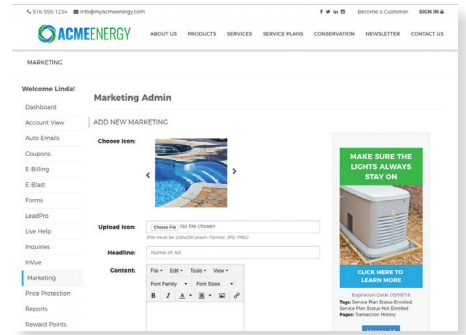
516-555-1234 info@myacmeenergy.com

Become a Customer SIGN IN

ACMEENERGY

ABOUT US PRODUCTS SERVICES SERVICE PLANS CONSERVATION NEWSLETTER CONTACT US

MARKETING

Welcome Linda!

Dashboard
Account View
Auto Emails
Coupons
E-Billing
E-Blast
Forms
LeadPro
Live Help
Inquiries
InVue
Marketing
Price Protection
Reports
Reward Points

Marketing Admin

ADD NEW MARKETING

Choose Icon:

Upload Icon: Choose File No file chosen
(File must be 200x200 pixels. Format: JPG, PNG)

Headline: Name of Ad

Content: File Edit Tools View
Font Family Font Sizes
B I A

MAKE SURE THE LIGHTS ALWAYS STAY ON

CLICK HERE TO LEARN MORE

Expiration Date: 05/06/18
Tags: Service Plan Status-Enrolled, Service Plan Status-Not Enrolled
Pages: Transaction History